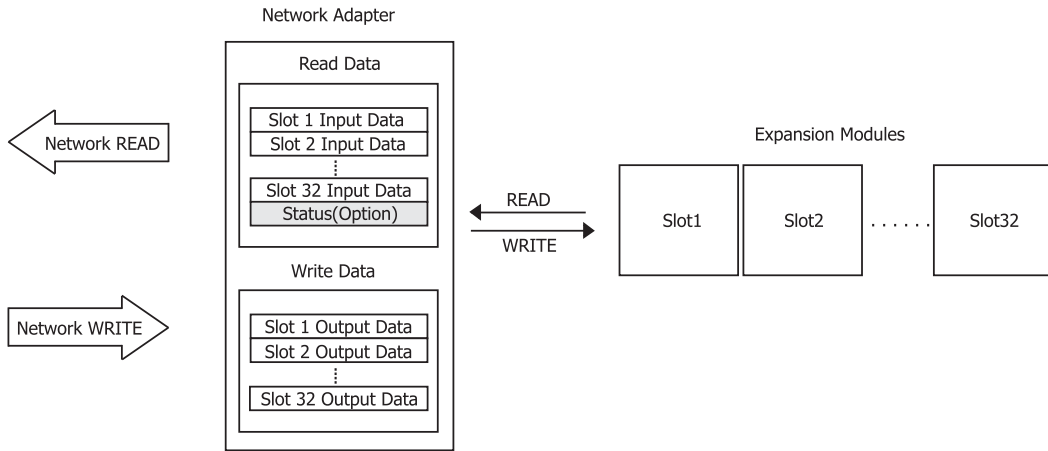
Network Adapter

Read Data

Slot 1 Input Data
Slot 2 Input Data
⋮
Slot 32 Input Data
Status(Option)

Network READ

Expansion Modules

READ

WRITE

Slot1
Slot2
. . . . . .
Slot32

Write Data

Network WRITE

Slot 1 Output Data
Slot 2 Output Data
⋮
Slot 32 Output Data